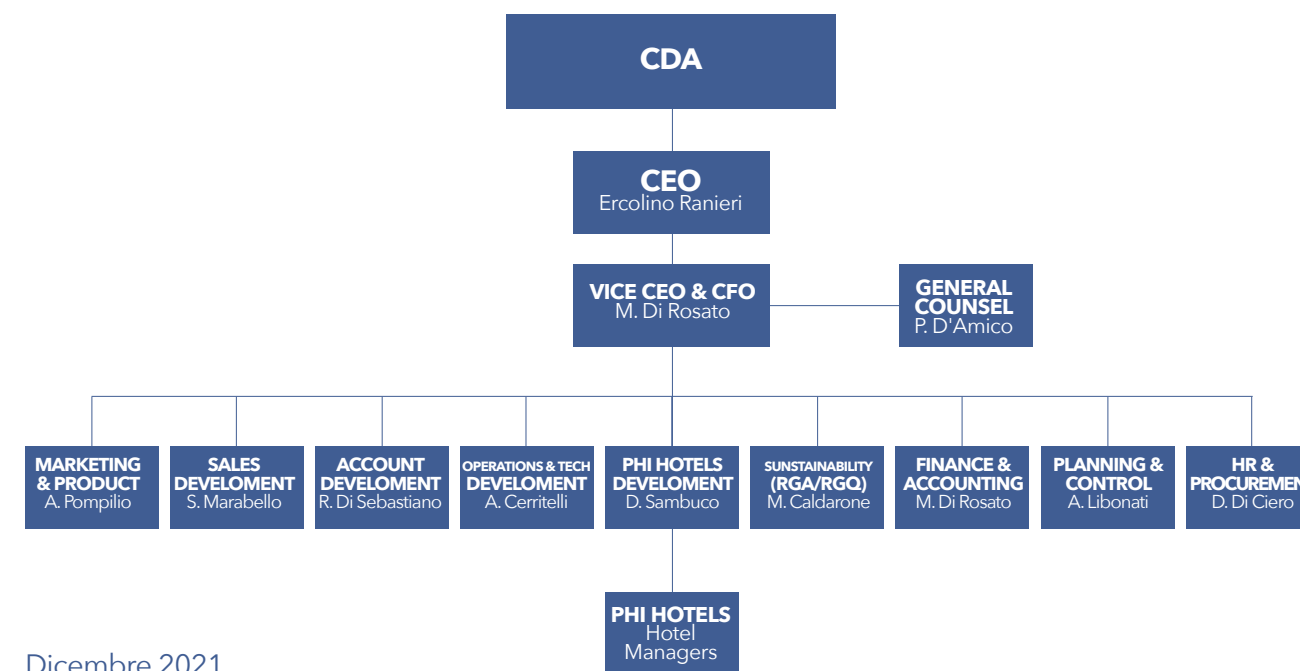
CDA

CEO
Ercolino Ranieri

VICE CEO & CFO
M. Di Rosato

GENERAL COUNSEL
P. D'Amico

MARKETING & PRODUCT
A. Pompilio

SALES DEVELOMENT
S. Marabello

ACCOUNT DEVELOMENT
R. Di Sebastiano

OPERATIONS & TECH DEVELOMENT
A. Cerritelli

PHI HOTELS DEVELOMENT
D. Sambuco

SUNSTAINABILITY (RGA/RGQ)
M. Caldarone

FINANCE & ACCOUNTING
M. Di Rosato

PLANNING & CONTROL
A. Libonati

HR & PROCUREMEN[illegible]
D. Di Ciero

PHI HOTELS
Hotel Managers

Dicembre 2021